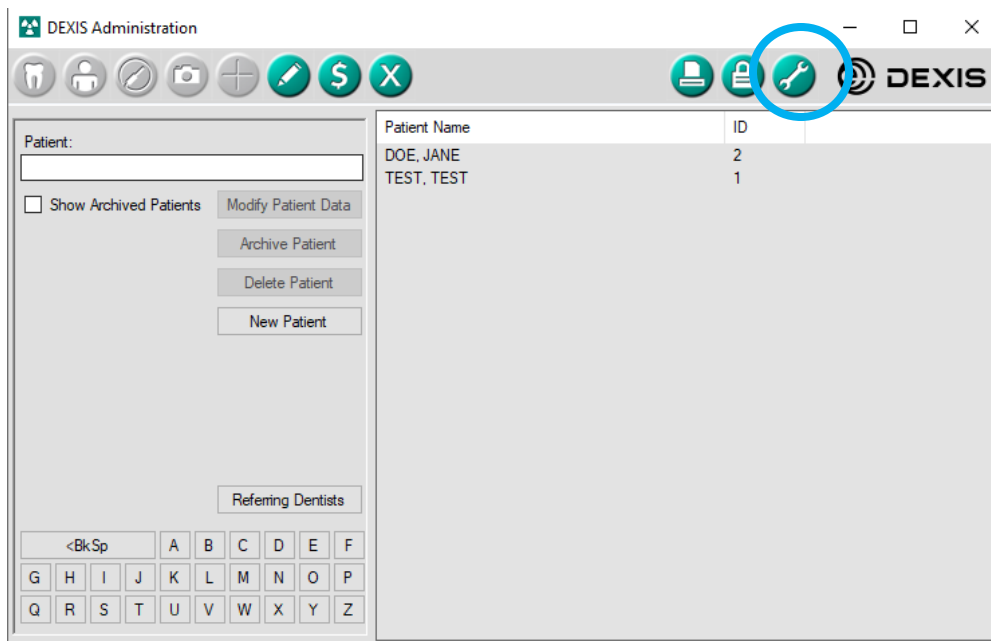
DEXIS Administration

$ X

DEXIS

Patient:

Show Archived Patients

Modify Patient Data

Archive Patient

Delete Patient

New Patient

Referring Dentists

| <BkSp | A | B | C | D | E | F |
|---|---|---|---|---|---|---|
| G | H | I | J | K | L | M | N | O | P |
| Q | R | S | T | U | V | W | X | Y | Z |

| Patient Name | ID |
|---|---|
| DOE, JANE | 2 |
| TEST, TEST | 1 |